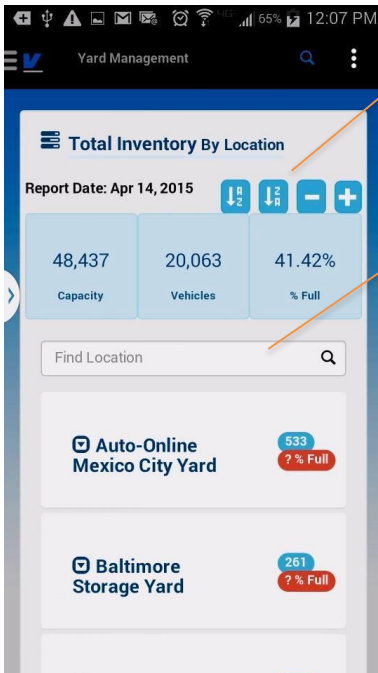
4G 65% 12:07 PM

Yard Management

Total Inventory By Location

Report Date: Apr 14, 2015

| 48,437 | 20,063 | 41.42% |
|---|---|---|
| Capacity | Vehicles | % Full |

Find Location

Auto-Online Mexico City Yard
533
? % Full

Baltimore Storage Yard
261
? % Full